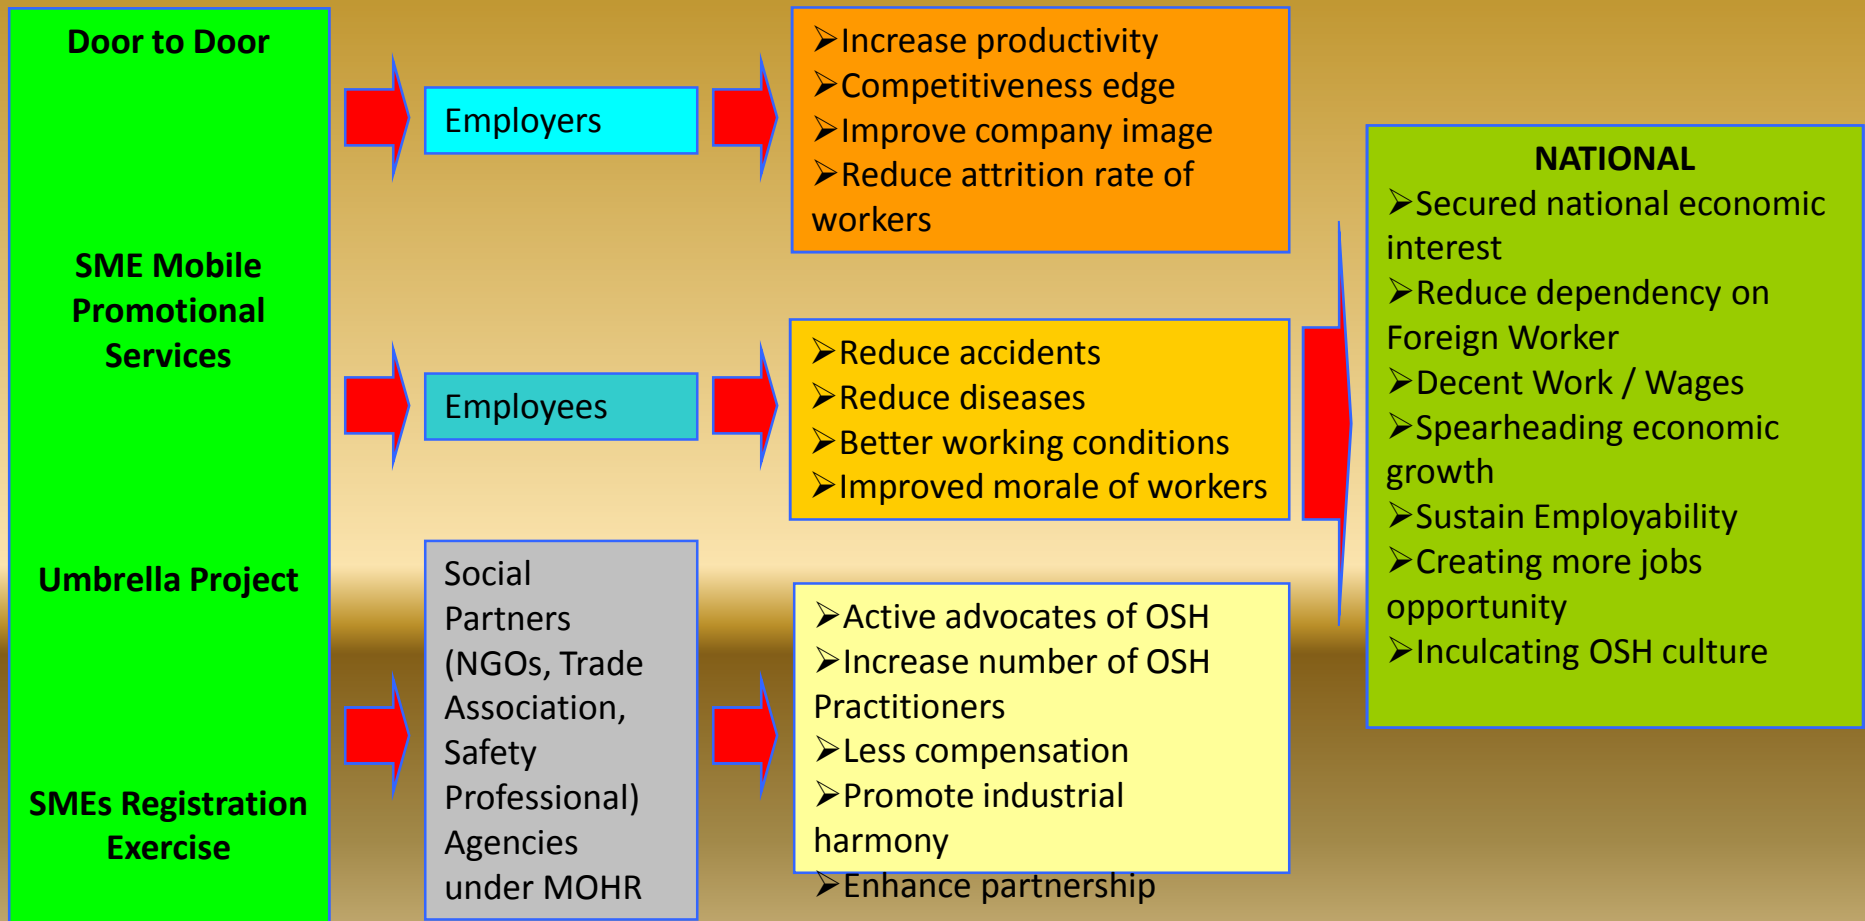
Door to Door

SME Mobile Promotional Services

Umbrella Project

SMEs Registration Exercise

Employers

Employees

Social Partners (NGOs, Trade Association, Safety Professional) Agencies under MOHR

➤Increase productivity
➤Competitiveness edge
➤Improve company image
➤Reduce attrition rate of workers

➤Reduce accidents
➤Reduce diseases
➤Better working conditions
➤Improved morale of workers

➤Active advocates of OSH
➤Increase number of OSH Practitioners
➤Less compensation
➤Promote industrial harmony
➤Enhance partnership

NATIONAL
➤Secured national economic interest
➤Reduce dependency on Foreign Worker
➤Decent Work / Wages
➤Spearheading economic growth
➤Sustain Employability
➤Creating more jobs opportunity
➤Inculcating OSH culture